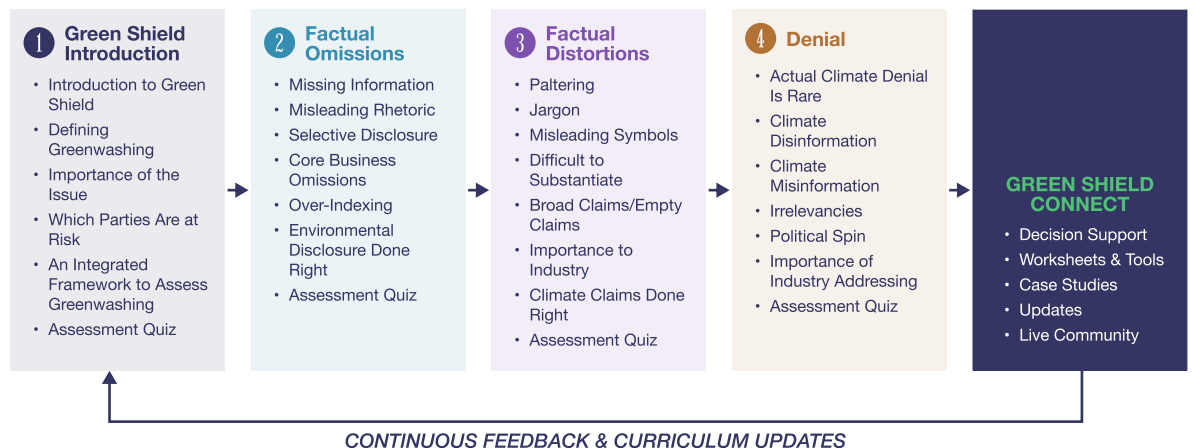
1 Green Shield Introduction

- Introduction to Green Shield
- Defining Greenwashing
- Importance of the Issue
- Which Parties Are at Risk
- An Integrated Framework to Assess Greenwashing
- Assessment Quiz

2 Factual Omissions

- Missing Information
- Misleading Rhetoric
- Selective Disclosure
- Core Business Omissions
- Over-Indexing
- Environmental Disclosure Done Right
- Assessment Quiz

3 Factual Distortions

- Paltering
- Jargon
- Misleading Symbols
- Difficult to Substantiate
- Broad Claims/Empty Claims
- Importance to Industry
- Climate Claims Done Right
- Assessment Quiz

4 Denial

- Actual Climate Denial Is Rare
- Climate Disinformation
- Climate Misinformation
- Irrelevancies
- Political Spin
- Importance of Industry Addressing
- Assessment Quiz

GREEN SHIELD CONNECT

- Decision Support
- Worksheets & Tools
- Case Studies
- Updates
- Live Community

CONTINUOUS FEEDBACK & CURRICULUM UPDATES